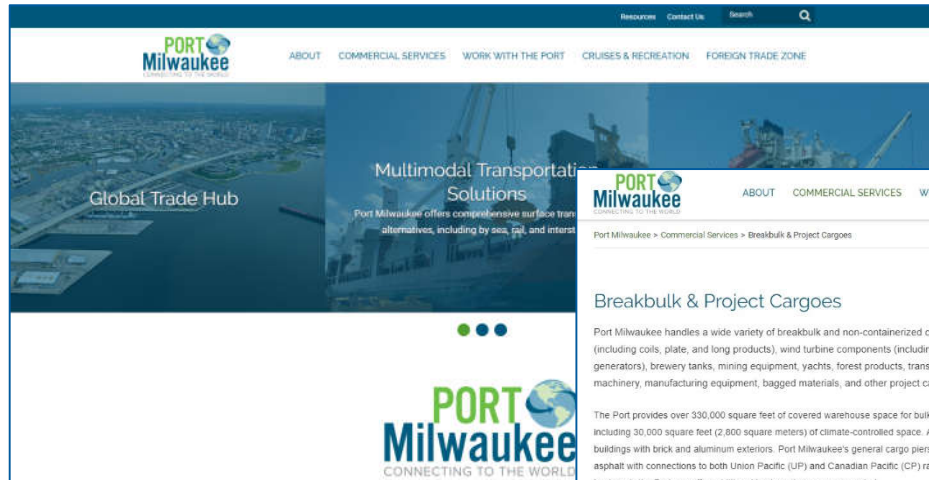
Resources Contact Us Search

PORT Milwaukee CONNECTING TO THE WORLD

ABOUT COMMERCIAL SERVICES WORK WITH THE PORT CRUISES & RECREATION FOREIGN TRADE ZONE

Global Trade Hub

Multimodal Transportation Solutions

Port Milwaukee offers comprehensive surface tran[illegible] alternatives, including by sea, rail, and interst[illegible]

PORT Milwaukee CONNECTING TO THE WORLD

PORT Milwaukee CONNECTING TO THE WORLD

ABOUT COMMERCIAL SERVICES W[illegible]

Port Milwaukee > Commercial Services > Breakbulk & Project Cargoes

Breakbulk & Project Cargoes

Port Milwaukee handles a wide variety of breakbulk and non-containerized c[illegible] (including coils, plate, and long products), wind turbine components (includin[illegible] generators), brewery tanks, mining equipment, yachts, forest products, trans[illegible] machinery, manufacturing equipment, bagged materials, and other project ca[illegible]

The Port provides over 330,000 square feet of covered warehouse space for bul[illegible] including 30,000 square feet (2,800 square meters) of climate-controlled space. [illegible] buildings with brick and aluminum exteriors. Port Milwaukee's general cargo pier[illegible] asphalt with connections to both Union Pacific (UP) and Canadian Pacific (CP) ra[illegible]